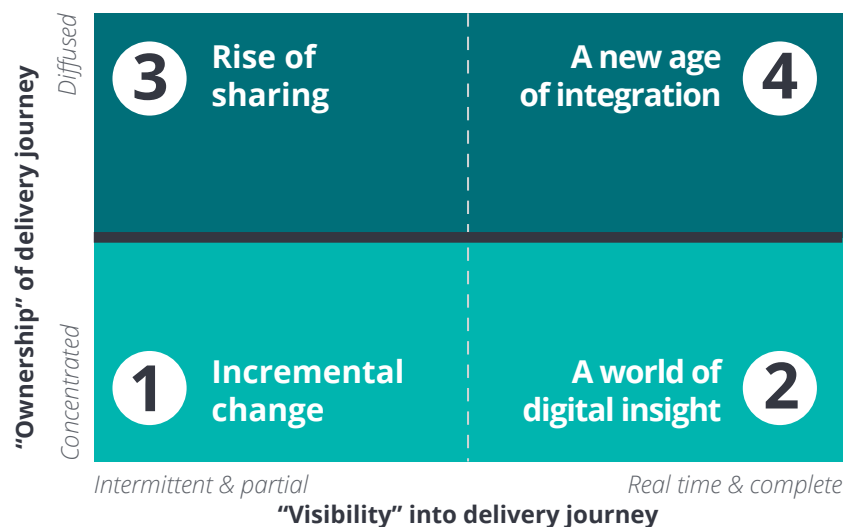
“Ownership” of delivery journey

Diffused

3 Rise of sharing

A new age of integration 4

Concentrated

1 Incremental change

A world of digital insight 2

Intermittent & partial

Real time & complete

“Visibility” into delivery journey